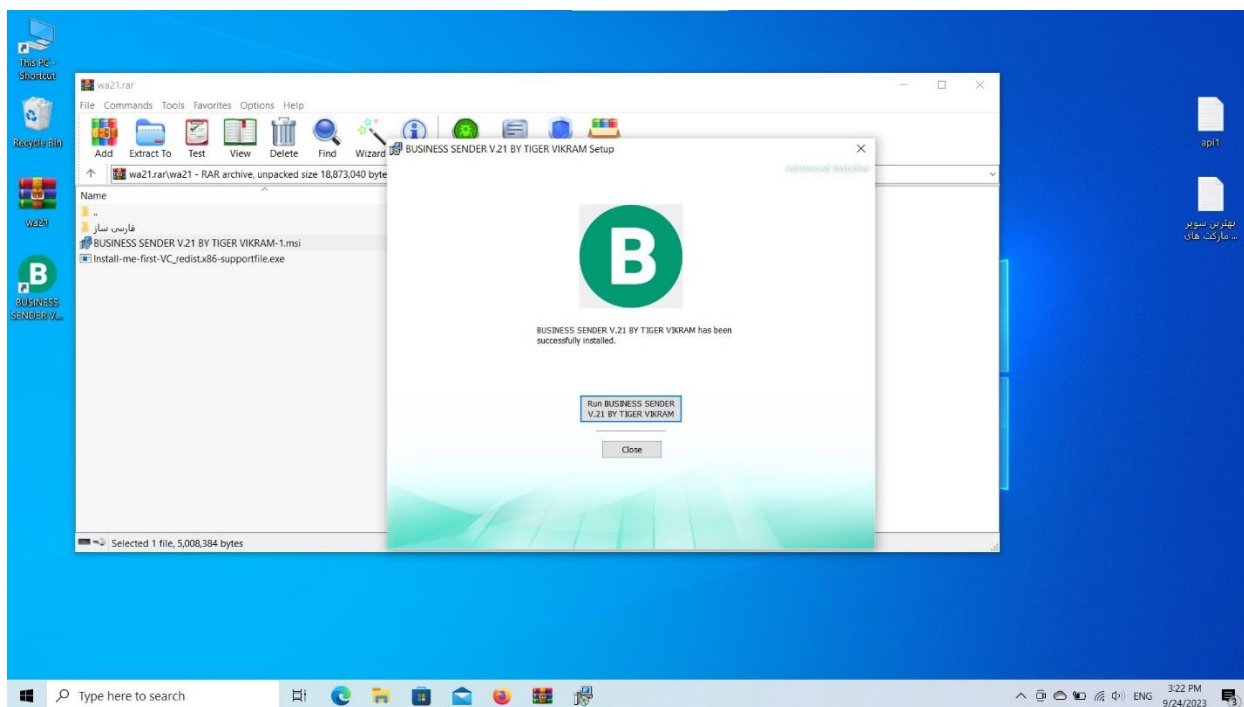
This PC - Shortcut

Recycle Bin

wa21

BUSINESS SENDER V...

api1

بهترین سوپر ... مارکت های

wa21.rar

File Commands Tools Favorites Options Help

Add Extract To Test View Delete Find Wizard

wa21.rar\wa21 - RAR archive, unpacked size 18,873,040 byte

Name

..

فارسی ساز

BUSINESS SENDER V.21 BY TIGER VIKRAM-1.msi

Install-me-first-VC_redist.x86-supportfile.exe

Selected 1 file, 5,008,384 bytes

BUSINESS SENDER V.21 BY TIGER VIKRAM Setup

Advanced Installer

B

BUSINESS SENDER V.21 BY TIGER VIKRAM has been successfully installed.

Run BUSINESS SENDER V.21 BY TIGER VIKRAM

Close

Type here to search

ENG 3:22 PM 9/24/2023